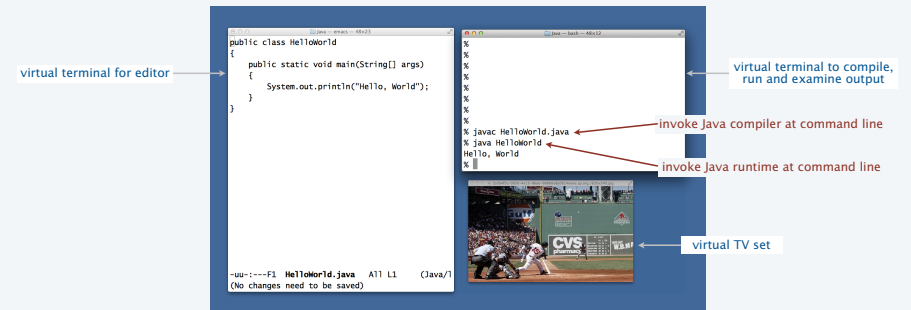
virtual terminal for editor

java — emacs — 48×23

public class HelloWorld
{
    public static void main(String[] args)
    {
        System.out.println("Hello, World");
    }
}

-uu-:---F1  HelloWorld.java   All L1     (Java/l
(No changes need to be saved)

java — bash — 48×12

%
%
%
%
%
%
%
%
% javac HelloWorld.java
% java HelloWorld
Hello, World
%

virtual terminal to compile, run and examine output

invoke Java compiler at command line

invoke Java runtime at command line

CVS pharmacy

virtual TV set